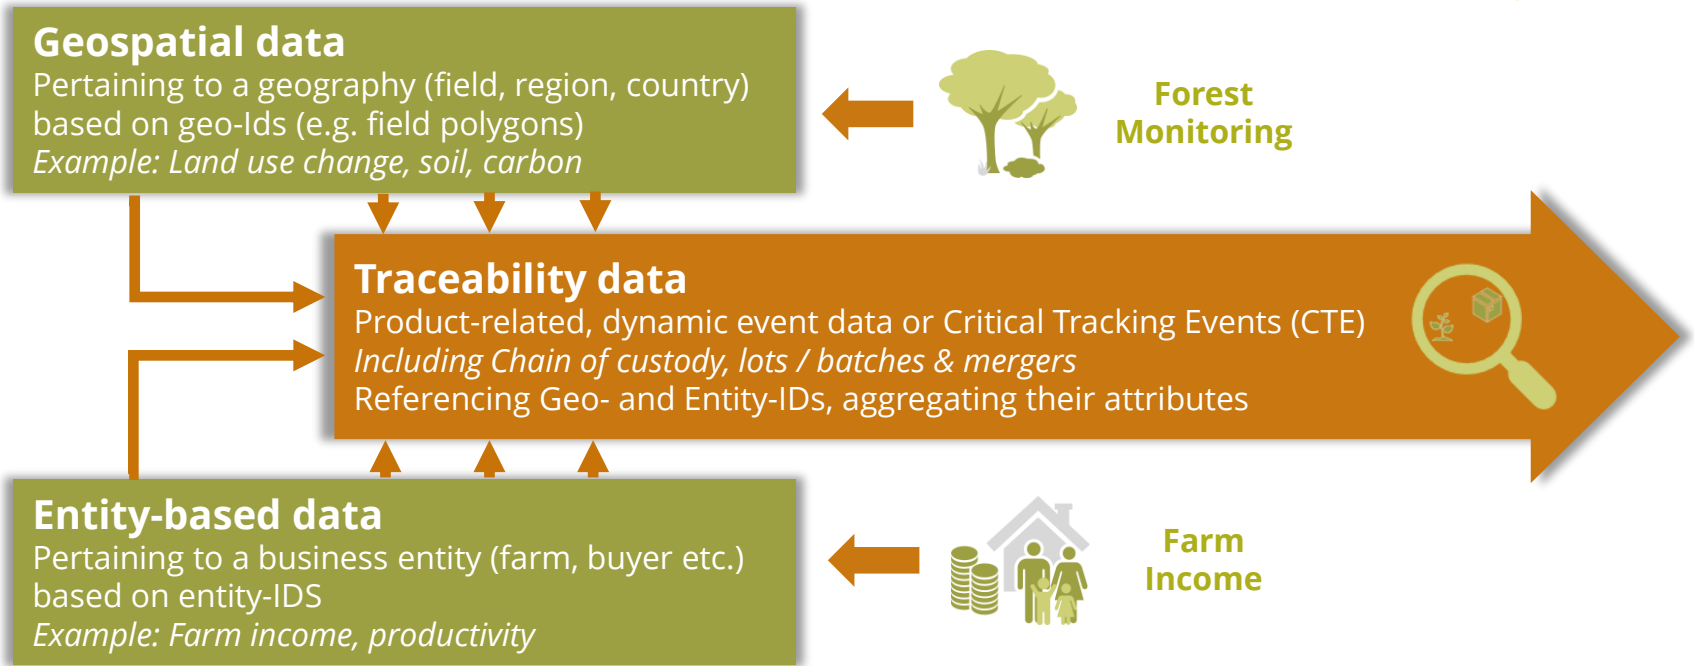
Geospatial data
Pertaining to a geography (field, region, country) based on geo-Ids (e.g. field polygons)
Example: Land use change, soil, carbon

Forest Monitoring

Traceability data
Product-related, dynamic event data or Critical Tracking Events (CTE)
Including Chain of custody, lots / batches & mergers
Referencing Geo- and Entity-IDs, aggregating their attributes

Entity-based data
Pertaining to a business entity (farm, buyer etc.) based on entity-IDS
Example: Farm income, productivity

Farm Income